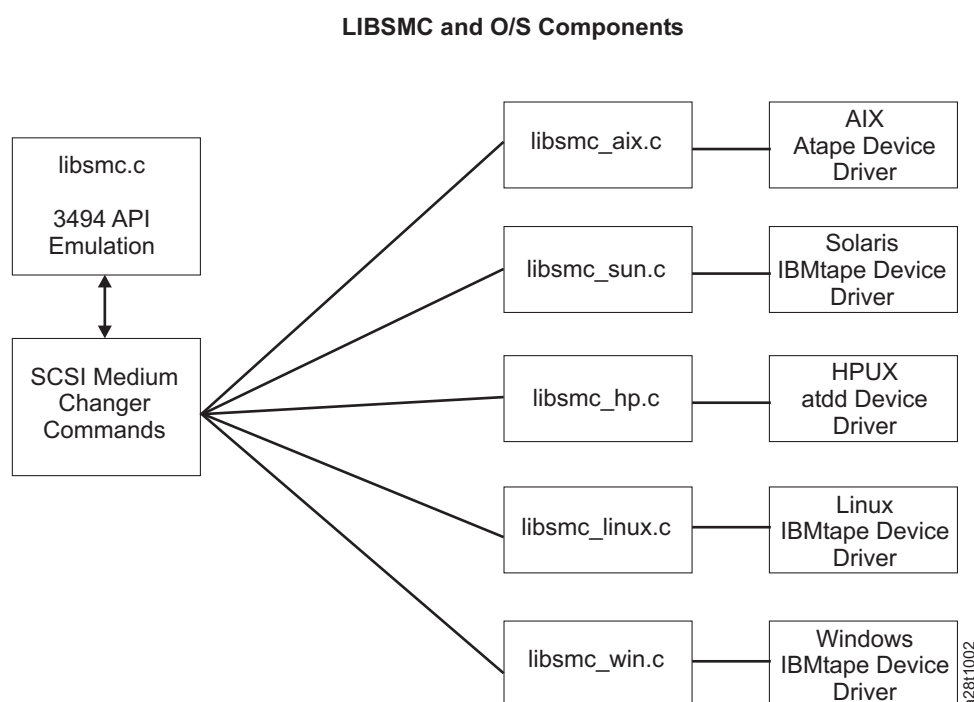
LIBSMC and O/S Components

libsmc.c

3494 API Emulation

SCSI Medium Changer Commands

libsmc_aix.c

AIX Atape Device Driver

libsmc_sun.c

Solaris IBMtape Device Driver

libsmc_hp.c

HPUX atdd Device Driver

libsmc_linux.c

Linux IBMtape Device Driver

libsmc_win.c

Windows IBMtape Device Driver

a2811002